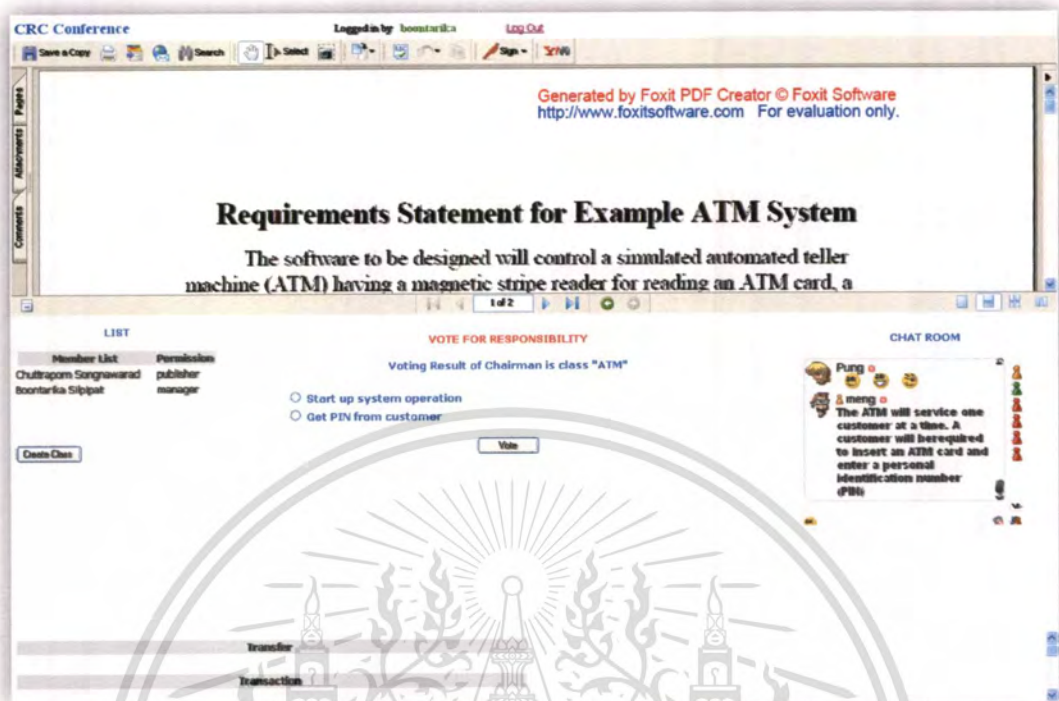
CRC Conference

Logged in by boontarika

Log Out

Save a Copy

Search

Select

Sign

Pages

Attachments

Comments

Generated by Foxit PDF Creator © Foxit Software
http://www.foxitsoftware.com For evaluation only.

Requirements Statement for Example ATM System

The software to be designed will control a simulated automated teller machine (ATM) having a magnetic stripe reader for reading an ATM card, a

1 of 2

LIST

| Member List | Permission |
|---|---|
| Chuttrapom Songnawarad | publisher |
| Boontarika Silpipat | manager |

Create Class

VOTE FOR RESPONSIBILITY

Voting Result of Chairman is class "ATM"

Start up system operation

Get PIN from customer

Vote

CHAT ROOM

Pung

meng

The ATM will service one customer at a time. A customer will berequired to insert an ATM card and enter a personal identification number (PIN)

Transfer

Transaction